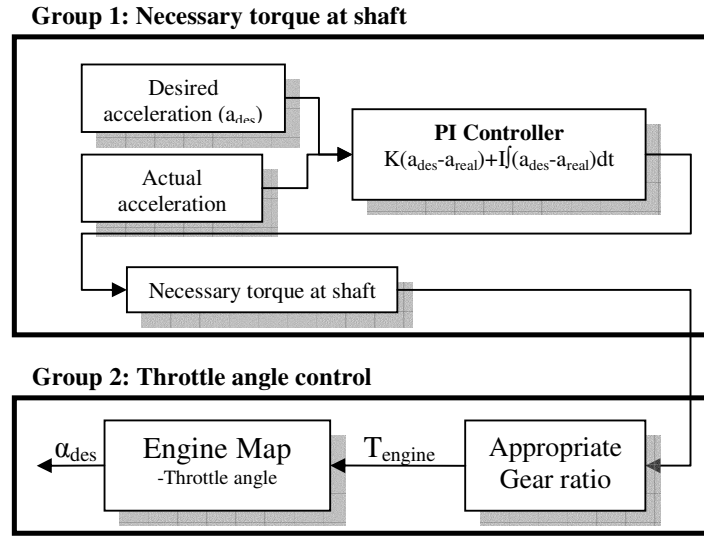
Group 1: Necessary torque at shaft

Desired acceleration ($a_{des}$)

Actual acceleration

PI Controller
$K(a_{des}-a_{real})+I\int(a_{des}-a_{real})dt$

Necessary torque at shaft

Group 2: Throttle angle control

$\alpha_{des}$

Engine Map
-Throttle angle

$T_{engine}$

Appropriate Gear ratio